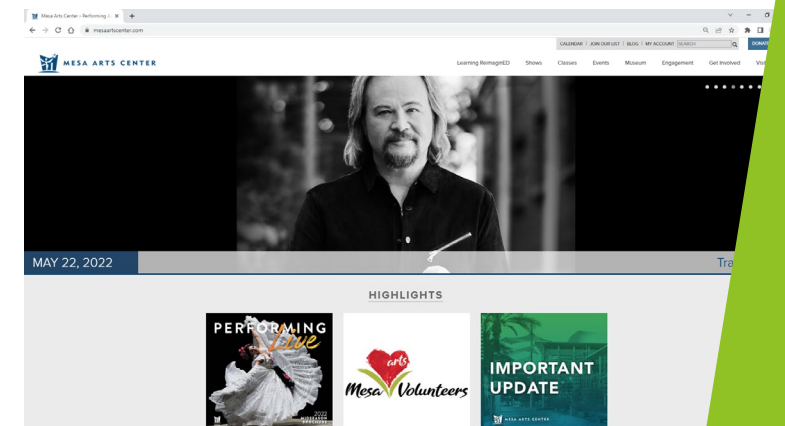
Mesa Arts Center – Performing A ×
mesaartscenter.com
CALENDAR | JOIN OUR LIST | BLOG | MY ACCOUNT SEARCH
DONAT
MESA ARTS CENTER
Learning ReimagineD Shows Classes Events Museum Engagement Get Involved Visi
MAY 22, 2022
Tra
HIGHLIGHTS
PERFORMING Live
2022 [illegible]
arts Mesa Volunteers
IMPORTANT UPDATE
MESA ARTS CENTER